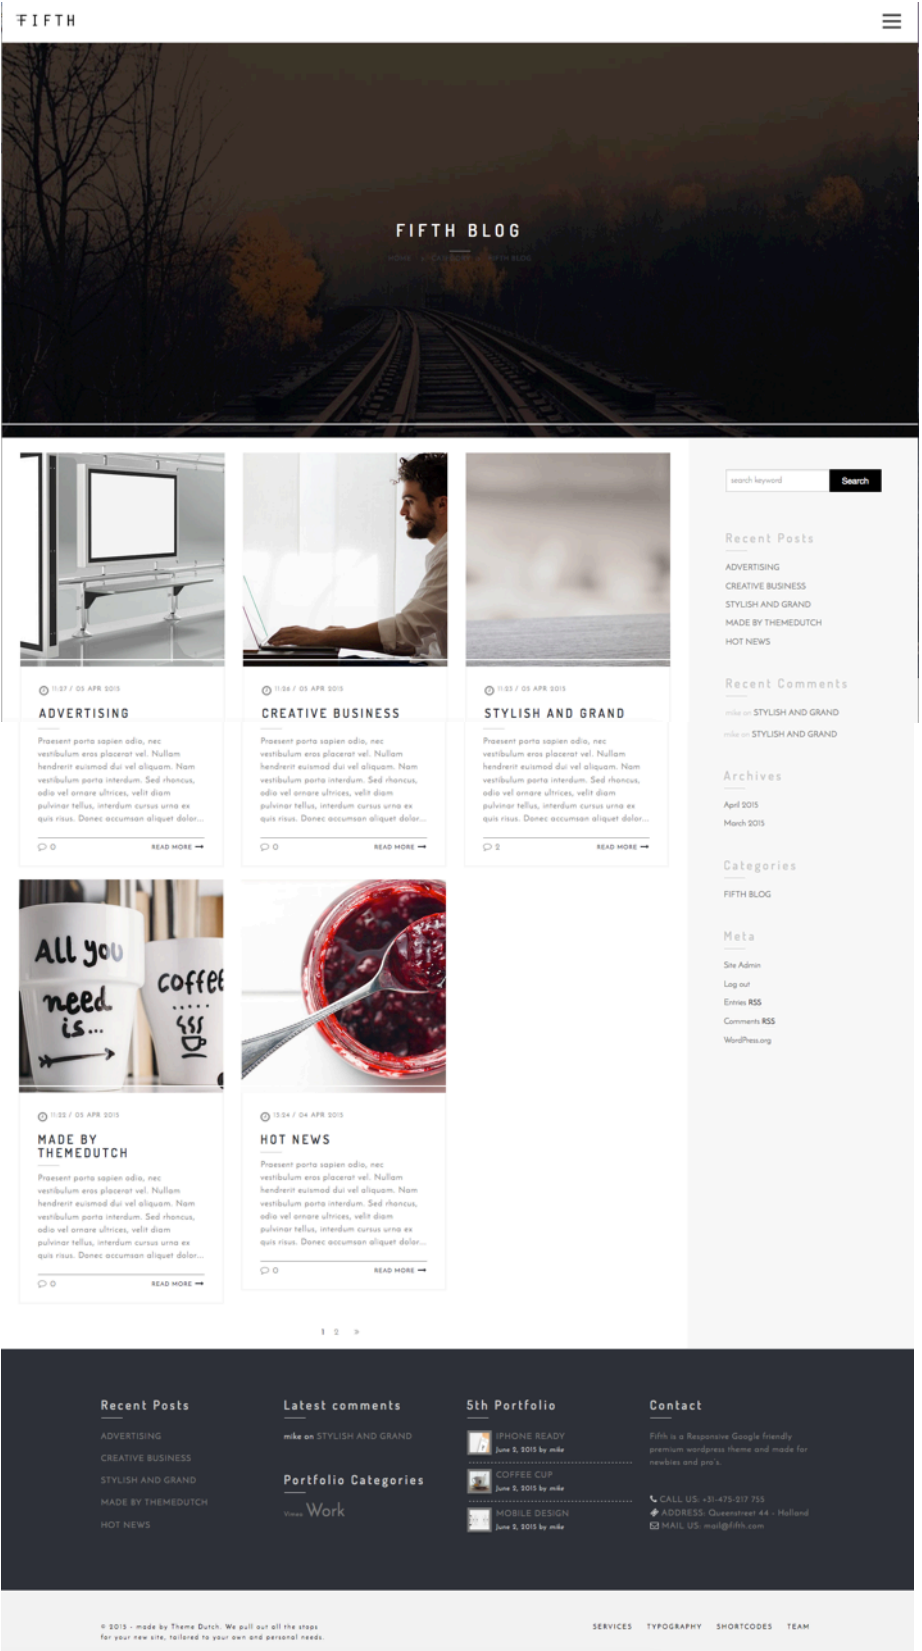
FIFTH

FIFTH BLOG

HOME / CATEGORIES / FIFTH BLOG

11:27 / 05 APR 2015

ADVERTISING

Praesent porta sapien odio, nec vestibulum eros placerat vel. Nullam hendrerit euismod dui vel aliquam. Nam vestibulum porta interdum. Sed rhoncus, odio vel ornare ultrices, velit diam pulvinar tellus, interdum cursus urna ex quis risus. Donec accumsan aliquet dolor...

0 READ MORE

11:56 / 05 APR 2015

CREATIVE BUSINESS

Praesent porta sapien odio, nec vestibulum eros placerat vel. Nullam hendrerit euismod dui vel aliquam. Nam vestibulum porta interdum. Sed rhoncus, odio vel ornare ultrices, velit diam pulvinar tellus, interdum cursus urna ex quis risus. Donec accumsan aliquet dolor...

0 READ MORE

11:23 / 05 APR 2015

STYLISH AND GRAND

Praesent porta sapien odio, nec vestibulum eros placerat vel. Nullam hendrerit euismod dui vel aliquam. Nam vestibulum porta interdum. Sed rhoncus, odio vel ornare ultrices, velit diam pulvinar tellus, interdum cursus urna ex quis risus. Donec accumsan aliquet dolor...

2 READ MORE

All you need is... coffee

11:22 / 05 APR 2015

MADE BY THEMEDUTCH

Praesent porta sapien odio, nec vestibulum eros placerat vel. Nullam hendrerit euismod dui vel aliquam. Nam vestibulum porta interdum. Sed rhoncus, odio vel ornare ultrices, velit diam pulvinar tellus, interdum cursus urna ex quis risus. Donec accumsan aliquet dolor...

0 READ MORE

13:24 / 04 APR 2015

HOT NEWS

Praesent porta sapien odio, nec vestibulum eros placerat vel. Nullam hendrerit euismod dui vel aliquam. Nam vestibulum porta interdum. Sed rhoncus, odio vel ornare ultrices, velit diam pulvinar tellus, interdum cursus urna ex quis risus. Donec accumsan aliquet dolor...

0 READ MORE

1 2 »

search keyword Search

Recent Posts
ADVERTISING
CREATIVE BUSINESS
STYLISH AND GRAND
MADE BY THEMEDUTCH
HOT NEWS

Recent Comments
mike on STYLISH AND GRAND
mike on STYLISH AND GRAND

Archives
April 2015
March 2015

Categories
FIFTH BLOG

Meta
Site Admin
Log out
Entries RSS
Comments RSS
WordPress.org

Recent Posts
ADVERTISING
CREATIVE BUSINESS
STYLISH AND GRAND
MADE BY THEMEDUTCH
HOT NEWS

Latest comments
mike on STYLISH AND GRAND

Portfolio Categories
Views Work

5th Portfolio
IPHONE READY
June 2, 2015 by mike
COFFEE CUP
June 2, 2015 by mike
MOBILE DESIGN
June 2, 2015 by mike

Contact
Fifth is a Responsive Google friendly premium wordpress theme and made for newbies and pro's.

CALL US: +31-475-217 755
ADDRESS: Queenstreet 44 - Holland
MAIL US: mail@fifth.com

© 2015 - made by Theme Dutch. We pull out all the stops for your new site, tailored to your own and personal needs.

SERVICES TYPOGRAPHY SHORTCODES TEAM